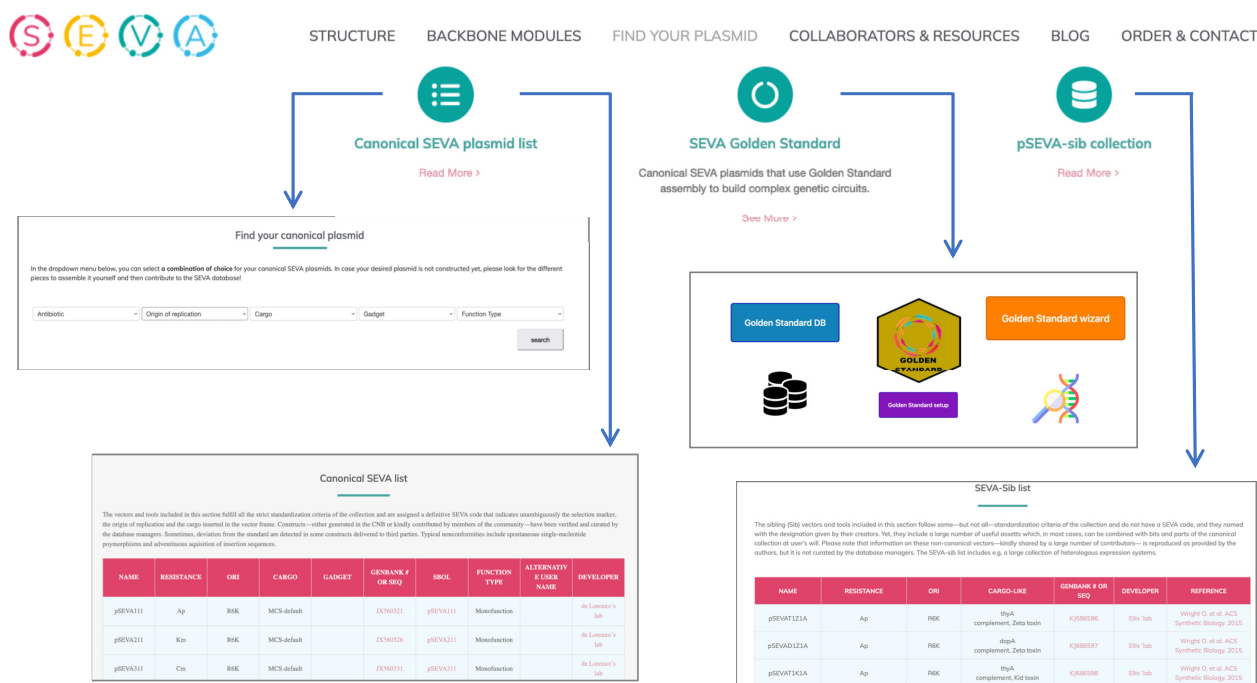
S E V A

STRUCTURE BACKBONE MODULES FIND YOUR PLASMID COLLABORATORS & RESOURCES BLOG ORDER & CONTACT

Canonical SEVA plasmid list

Read More >

SEVA Golden Standard

Canonical SEVA plasmids that use Golden Standard assembly to build complex genetic circuits.

See More >

pSEVA-sib collection

Read More >

Find your canonical plasmid

In the dropdown menu below, you can select a combination of choice for your canonical SEVA plasmids. In case your desired plasmid is not constructed yet, please look for the different pieces to assemble it yourself and then contribute to the SEVA database!

Antibiotic | Origin of replication | Cargo | Gadget | Function Type

search

Golden Standard DB

GOLDEN STANDARD

Golden Standard wizard

Golden Standard setup

Canonical SEVA list

The vectors and tools included in this section fulfill all the strict standardization criteria of the collection and are assigned a definitive SEVA code that indicates unambiguously the selection marker, the origin of replication and the cargo inserted in the vector frame. Constructs—either generated in the CNB or kindly contributed by members of the community—have been verified and curated by the database managers. Sometimes, deviation from the standard are detected in some constructs delivered to third parties. Typical nonconformities include spontaneous single-nucleotide poymorphisms and adventitious aquisition of insertion sequences.

| NAME | RESISTANCE | ORI | CARGO | GADGET | GENBANK # OR SEQ | SBOL | FUNCTION TYPE | ALTERNATIVE USER NAME | DEVELOPER |
|---|---|---|---|---|---|---|---|---|---|
| pSEVA111 | Ap | R6K | MCS-default | | JX560321 | pSEVA111 | Monofunction | | de Lorenzo's lab |
| pSEVA211 | Km | R6K | MCS-default | | JX560326 | pSEVA211 | Monofunction | | de Lorenzo's lab |
| pSEVA311 | Cm | R6K | MCS-default | | JX560331 | pSEVA311 | Monofunction | | de Lorenzo's lab |

SEVA-Sib list

The sibling (Sib) vectors and tools included in this section follow some—but not all—standardization criteria of the collection and do not have a SEVA code, and they named with the designation given by their creators. Yet, they include a large number of useful assets which, in most cases, can be combined with bits and parts of the canonical collection at user's will. Please note that information on these non-canonical vectors—kindly shared by a large number of contributors— is reproduced as provided by the authors, but it is not curated by the database managers. The SEVA-sib list includes e.g. a large collection of heterologous expression systems.

| NAME | RESISTANCE | ORI | CARGO-LIKE | GENBANK # OR SEQ | DEVELOPER | REFERENCE |
|---|---|---|---|---|---|---|
| pSEVAT1Z1A | Ap | R6K | thyA complement, Zeta toxin | KJ686596 | Ellis 'lab | Wright O. et al. ACS Synthetic Biology. 2015 |
| pSEVAD1Z1A | Ap | R6K | dapA complement, Zeta toxin | KJ686597 | Ellis 'lab | Wright O. et al. ACS Synthetic Biology. 2015 |
| pSEVAT1K1A | Ap | R6K | thyA complement, Kid toxin | KJ686598 | Ellis 'lab | Wright O. et al. ACS Synthetic Biology. 2015 |